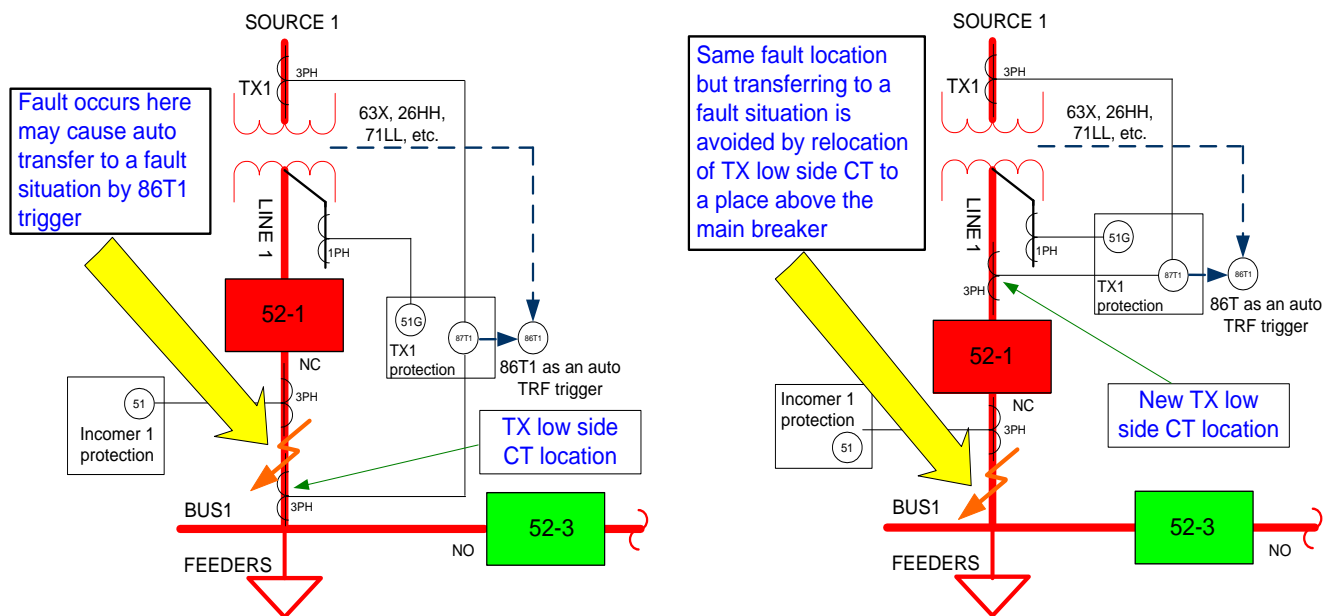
SOURCE 1

TX1

3PH

63X, 26HH, 71LL, etc.

Fault occurs here may cause auto transfer to a fault situation by 86T1 trigger

LINE 1

1PH

52-1

51G

87T1

86T1

TX1 protection

86T1 as an auto TRF trigger

NC

51

Incomer 1 protection

3PH

TX low side CT location

BUS1

3PH

52-3

NO

FEEDERS

SOURCE 1

TX1

3PH

Same fault location but transferring to a fault situation is avoided by relocation of TX low side CT to a place above the main breaker

63X, 26HH, 71LL, etc.

LINE 1

1PH

51G

87T1

86T1

TX1 protection

86T as an auto TRF trigger

3PH

52-1

NC

Incomer 1 protection

51

3PH

New TX low side CT location

BUS1

52-3

NO

FEEDERS